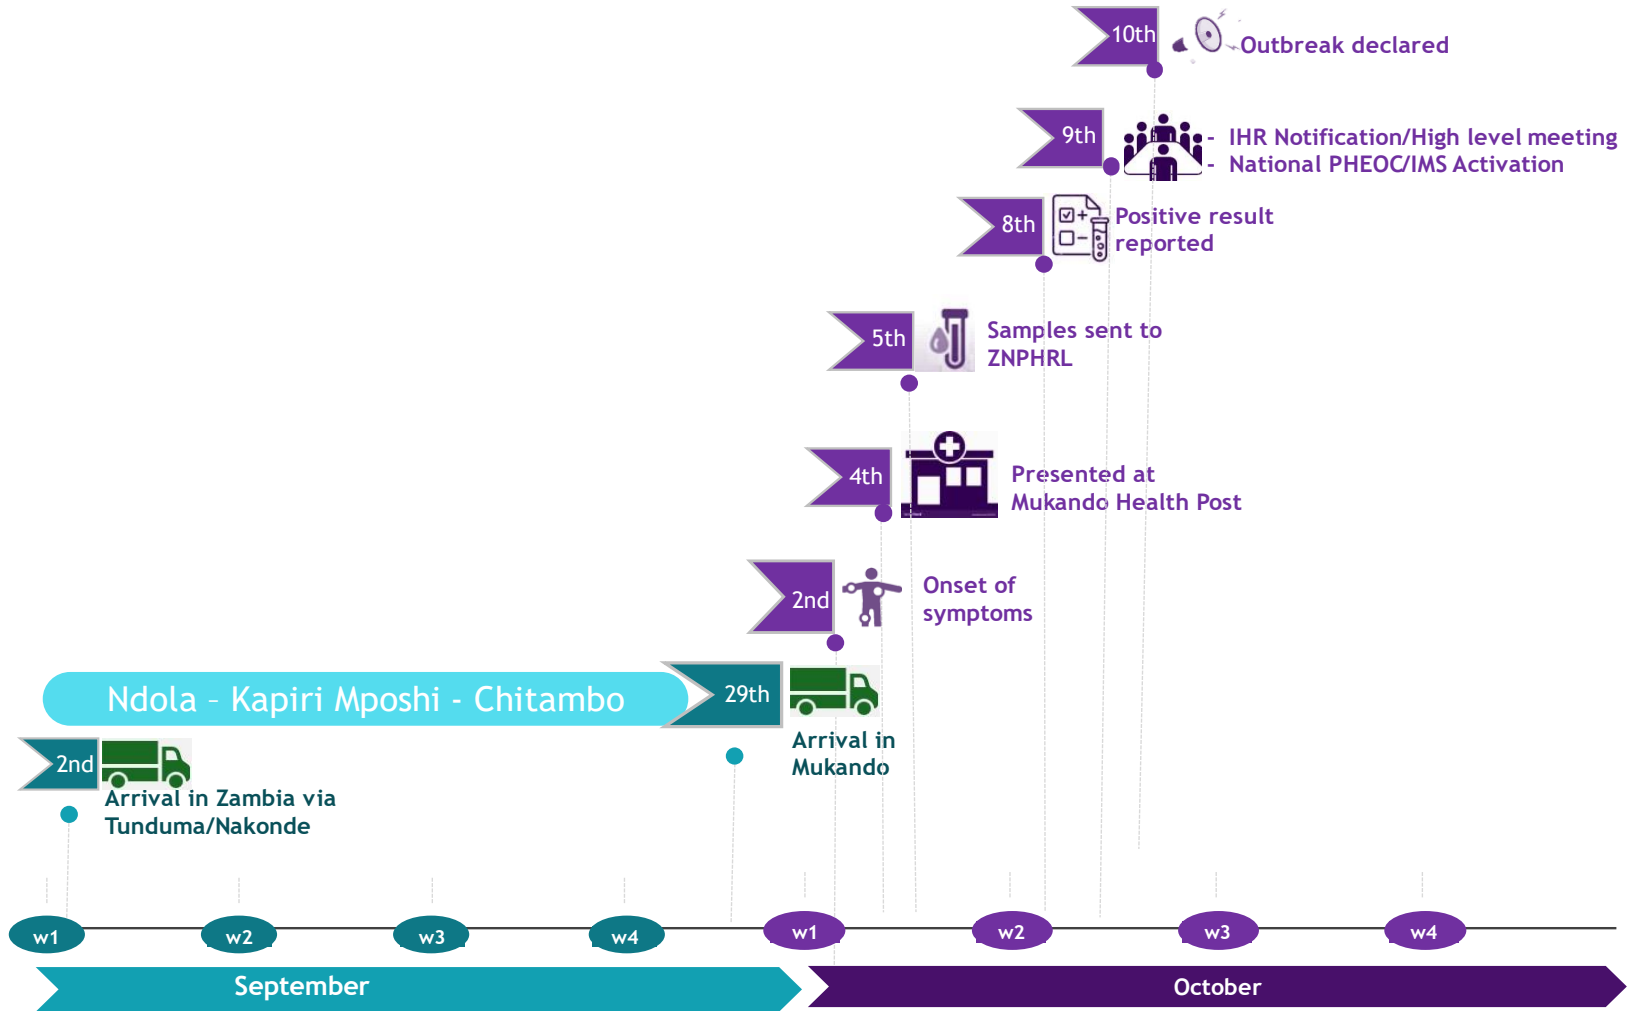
10th Outbreak declared

9th
- IHR Notification/High level meeting
- National PHEOC/IMS Activation

8th Positive result reported

5th Samples sent to ZNPHRL

4th Presented at Mukando Health Post

2nd Onset of symptoms

Ndola – Kapiri Mposhi - Chitambo

29th Arrival in Mukando

2nd Arrival in Zambia via Tunduma/Nakonde

w1 w2 w3 w4 w1 w2 w3 w4

September

October